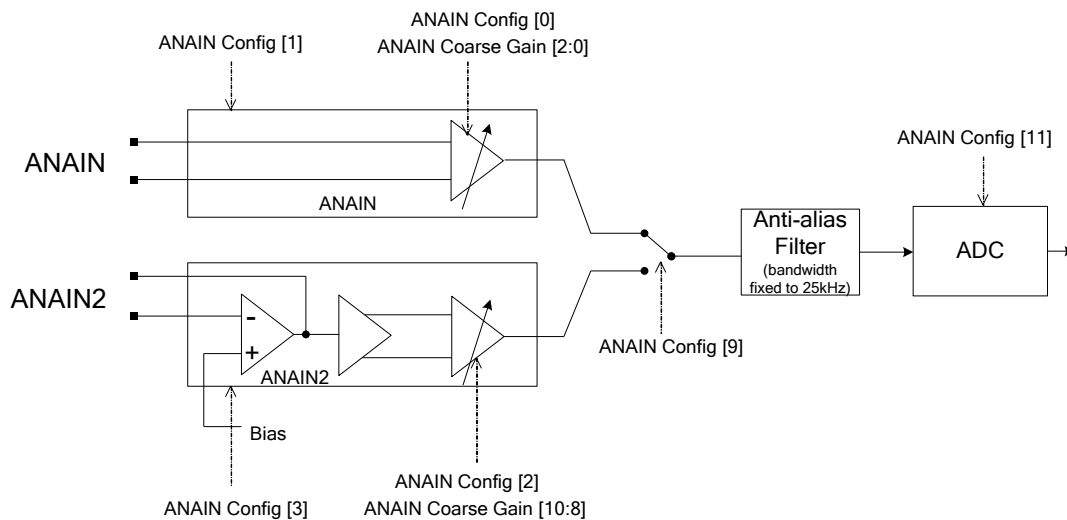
ANAIN Config [1]

ANAIN Config [0]
ANAIN Coarse Gain [2:0]

ANAIN Config [11]

ANAIN

ANAIN

Anti-alias Filter
(bandwidth fixed to 25kHz)

ADC

ANAIN2

-
+

ANAIN2

ANAIN Config [9]

Bias

ANAIN Config [2]
ANAIN Coarse Gain [10:8]

ANAIN Config [3]